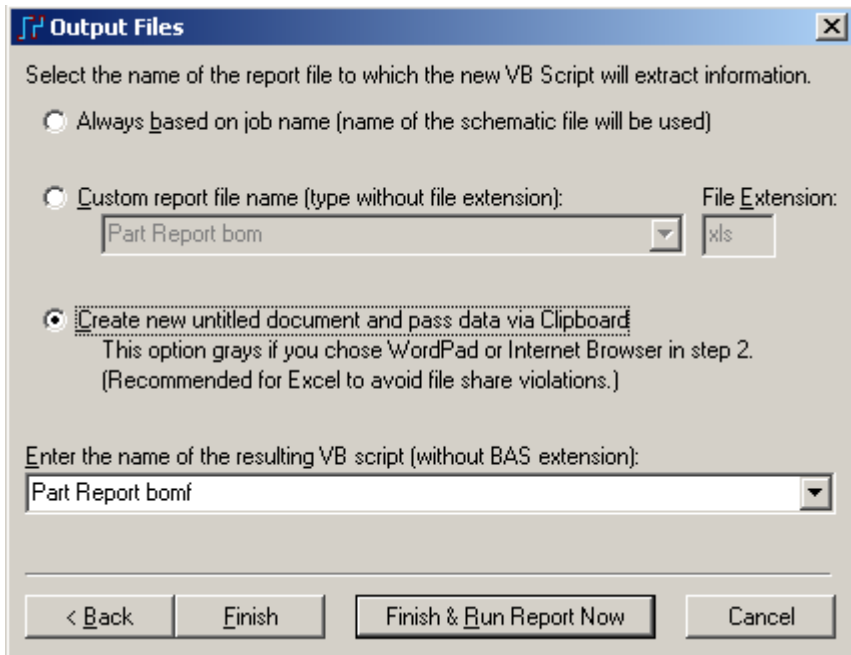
Output Files

Select the name of the report file to which the new VB Script will extract information.

Always based on job name (name of the schematic file will be used)

Custom report file name (type without file extension):

File Extension:

Part Report bom

xls

Create new untitled document and pass data via Clipboard

This option grays if you chose WordPad or Internet Browser in step 2. (Recommended for Excel to avoid file share violations.)

Enter the name of the resulting VB script (without BAS extension):

Part Report bomf

< Back

Finish

Finish & Run Report Now

Cancel